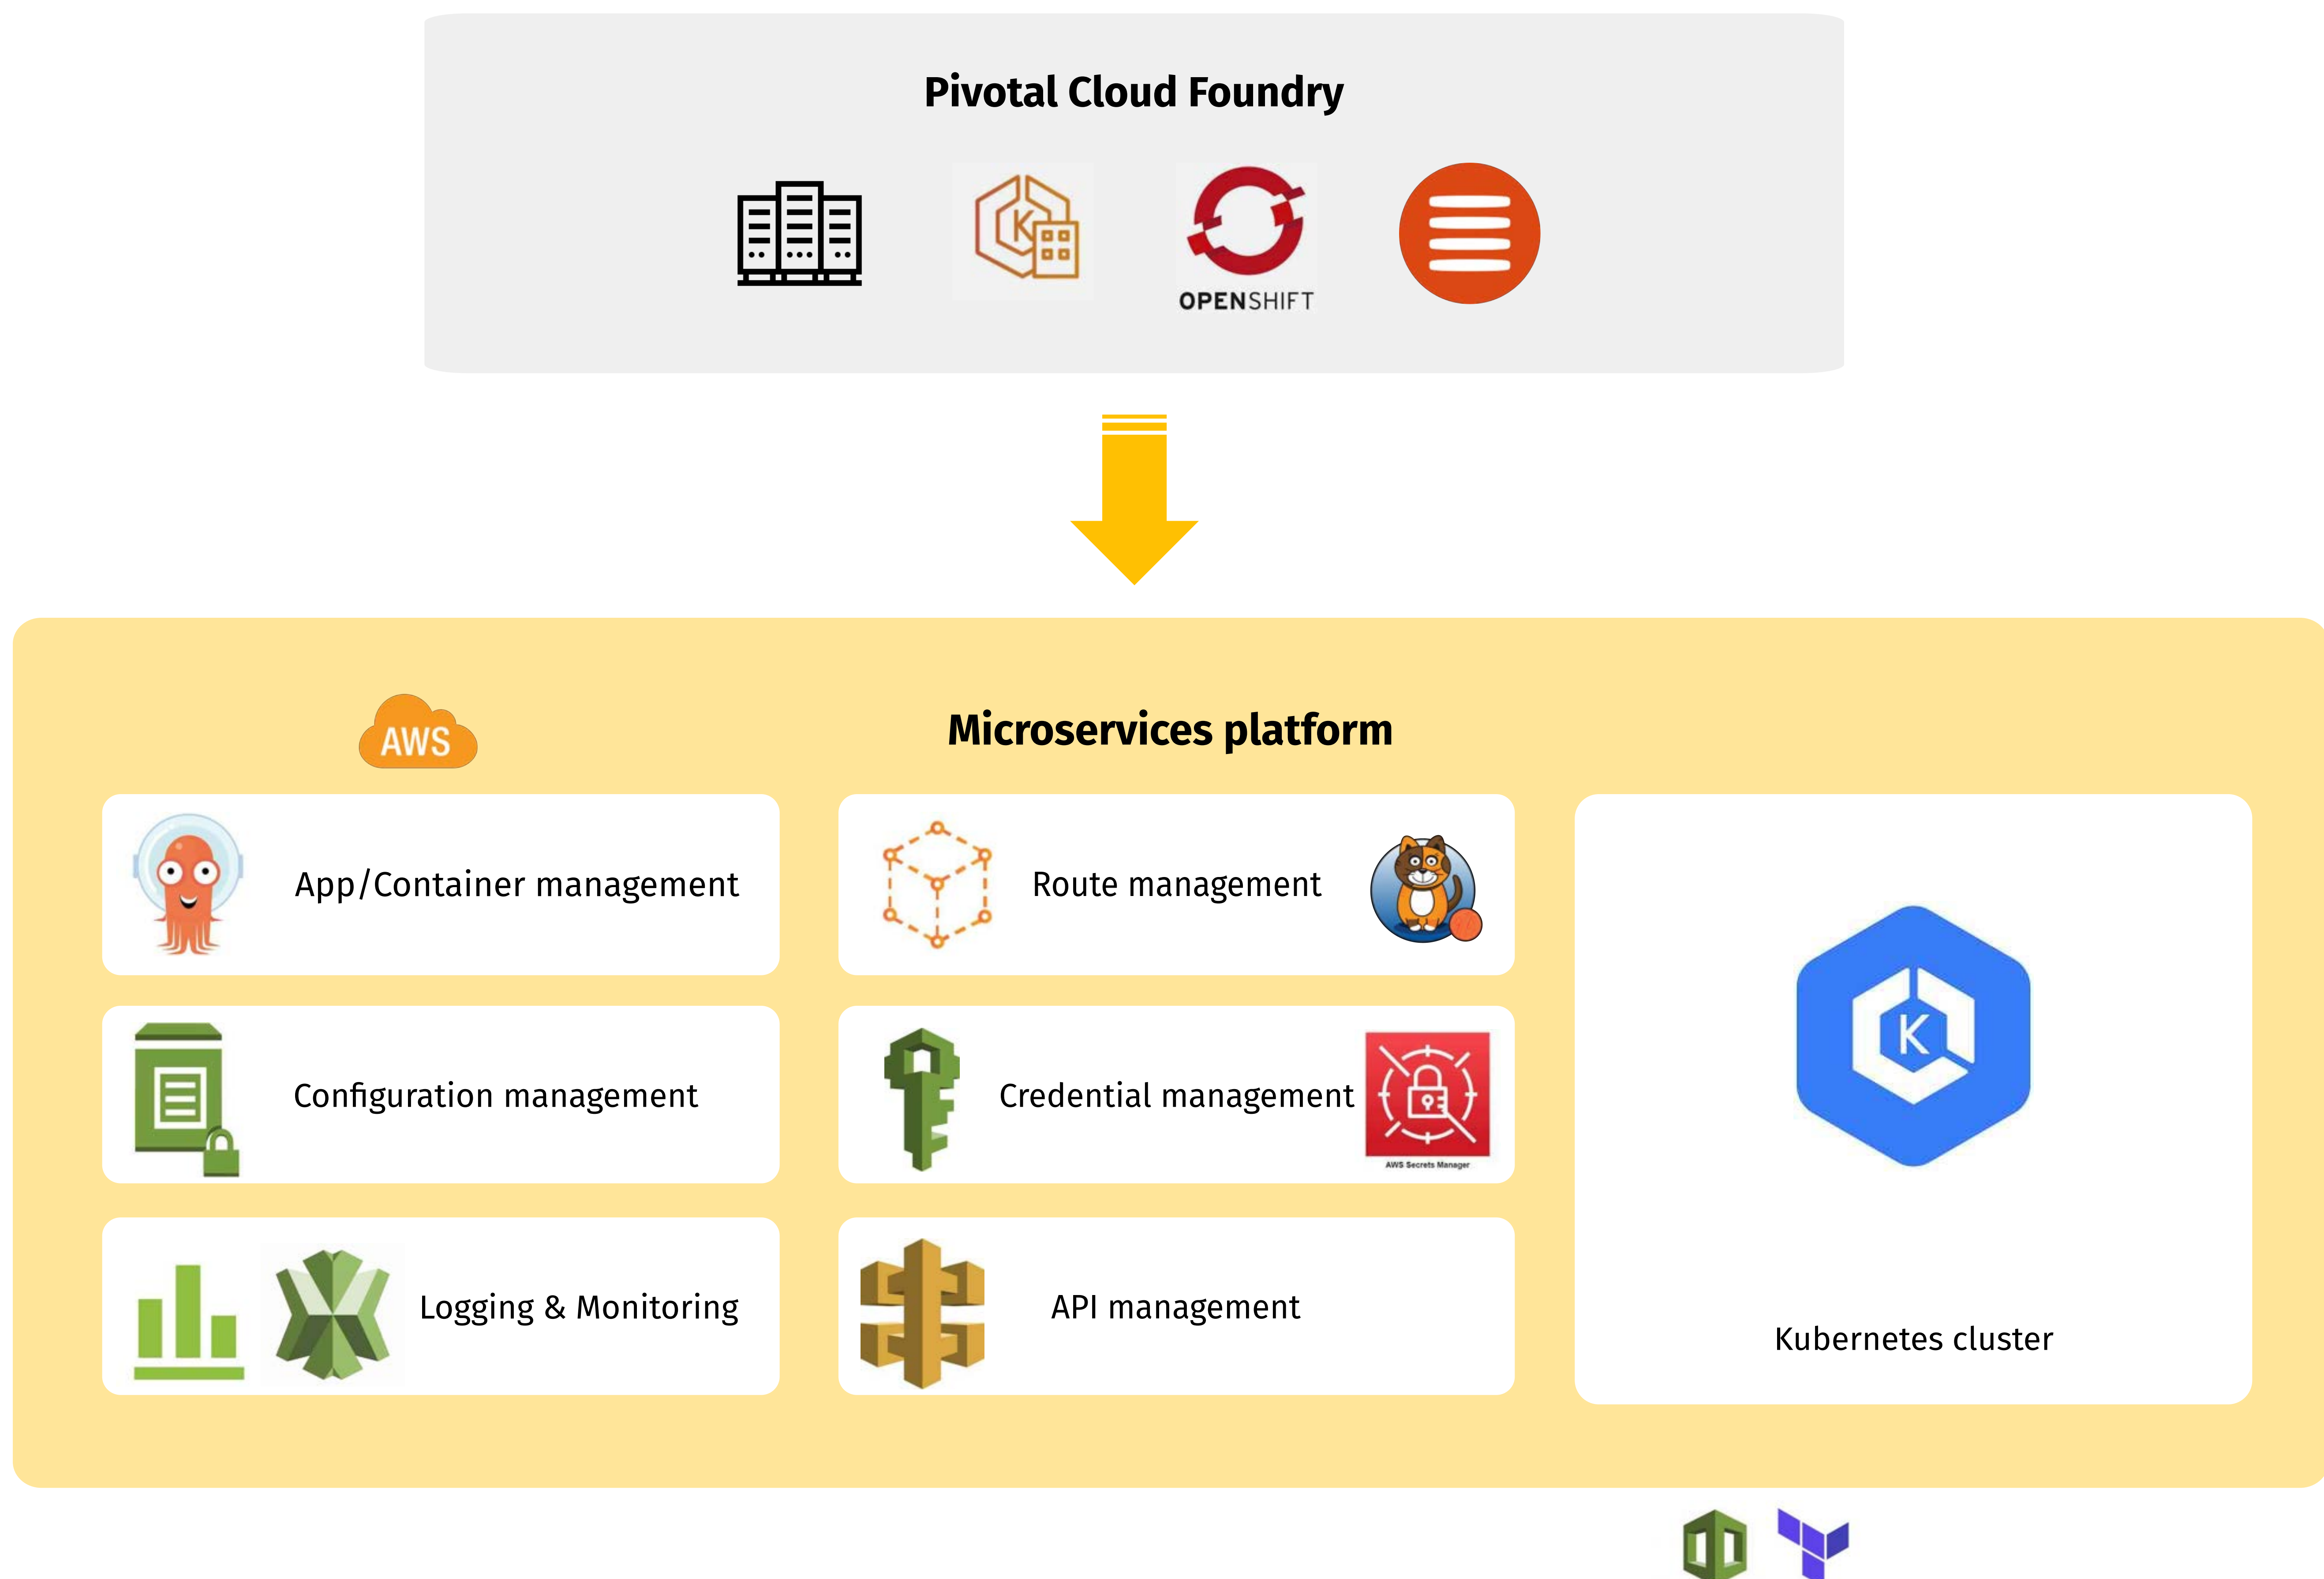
Pivotal Cloud Foundry

OPENSHIFT

AWS

Microservices platform

App/Container management

Route management

Configuration management

Credential management

AWS Secrets Manager

Logging & Monitoring

API management

Kubernetes cluster